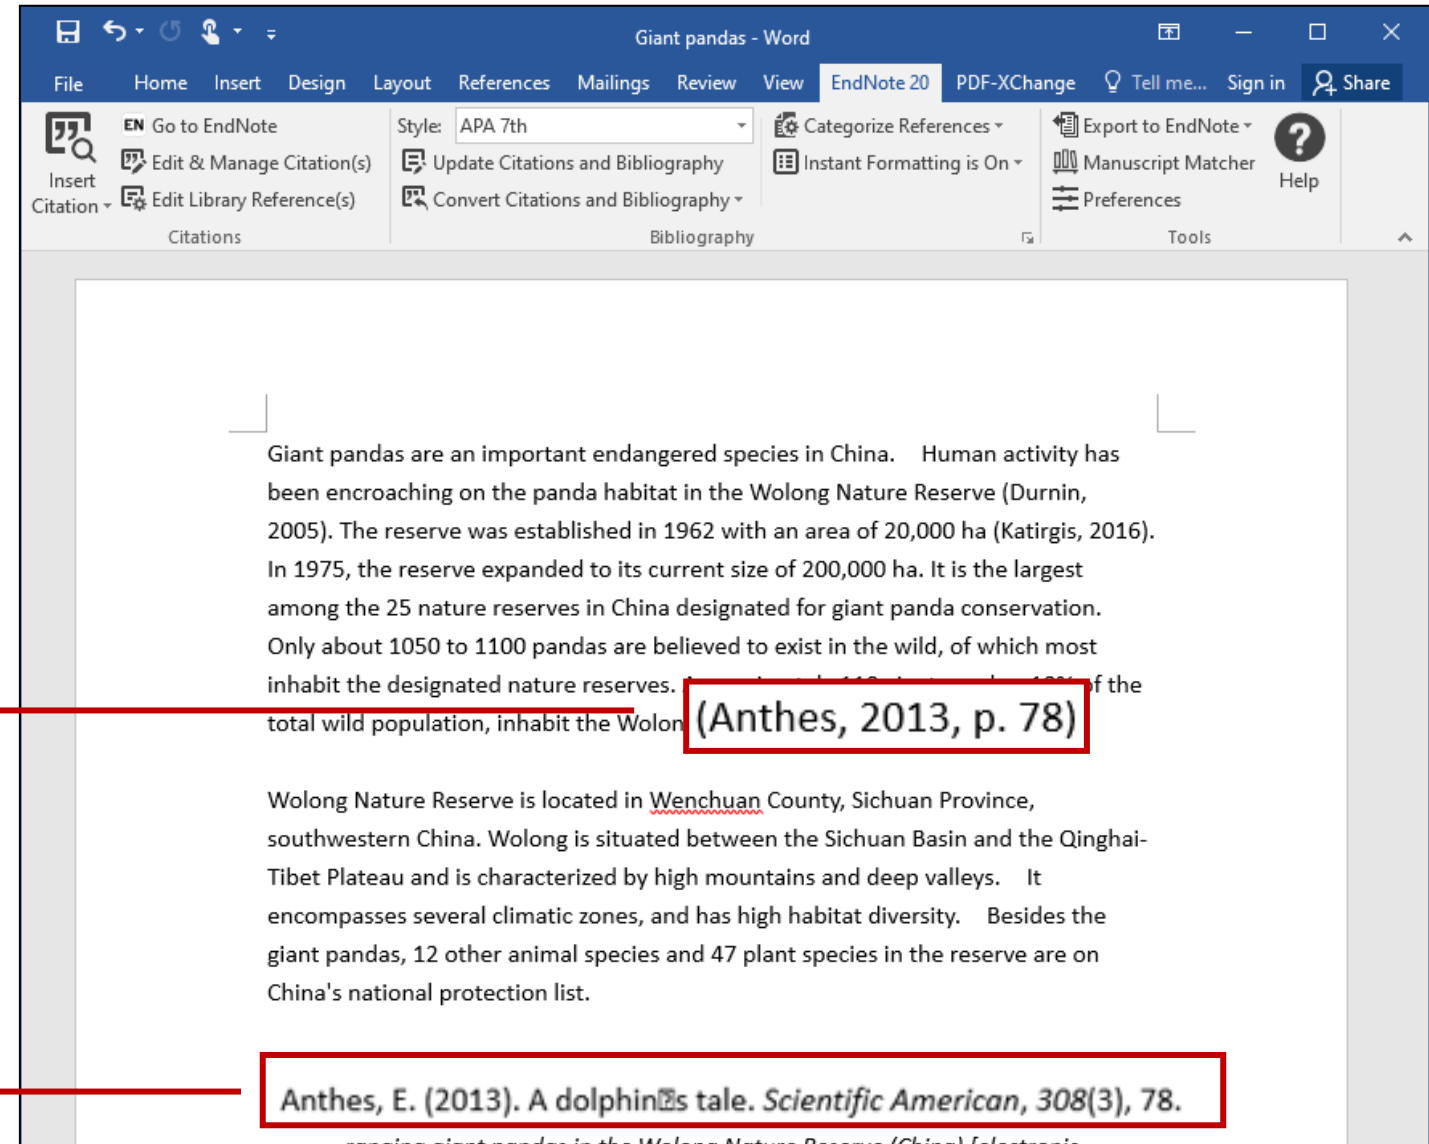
Giant pandas - Word

File Home Insert Design Layout References Mailings Review View EndNote 20 PDF-XChange Tell me... Sign in Share

Insert Citation
EN Go to EndNote
Edit & Manage Citation(s)
Edit Library Reference(s)
Citations

Style: APA 7th
Update Citations and Bibliography
Convert Citations and Bibliography
Categorize References
Instant Formatting is On
Bibliography

Export to EndNote
Manuscript Matcher
Preferences
Help
Tools

Giant pandas are an important endangered species in China. Human activity has been encroaching on the panda habitat in the Wolong Nature Reserve (Durnin, 2005). The reserve was established in 1962 with an area of 20,000 ha (Katirgis, 2016). In 1975, the reserve expanded to its current size of 200,000 ha. It is the largest among the 25 nature reserves in China designated for giant panda conservation. Only about 1050 to 1100 pandas are believed to exist in the wild, of which most inhabit the designated nature reserves. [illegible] of the total wild population, inhabit the Wolon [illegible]

(Anthes, 2013, p. 78)

Wolong Nature Reserve is located in Wenchuan County, Sichuan Province, southwestern China. Wolong is situated between the Sichuan Basin and the Qinghai-Tibet Plateau and is characterized by high mountains and deep valleys. It encompasses several climatic zones, and has high habitat diversity. Besides the giant pandas, 12 other animal species and 47 plant species in the reserve are on China's national protection list.

Anthes, E. (2013). A dolphin�s tale. *Scientific American, 308*(3), 78.

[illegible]